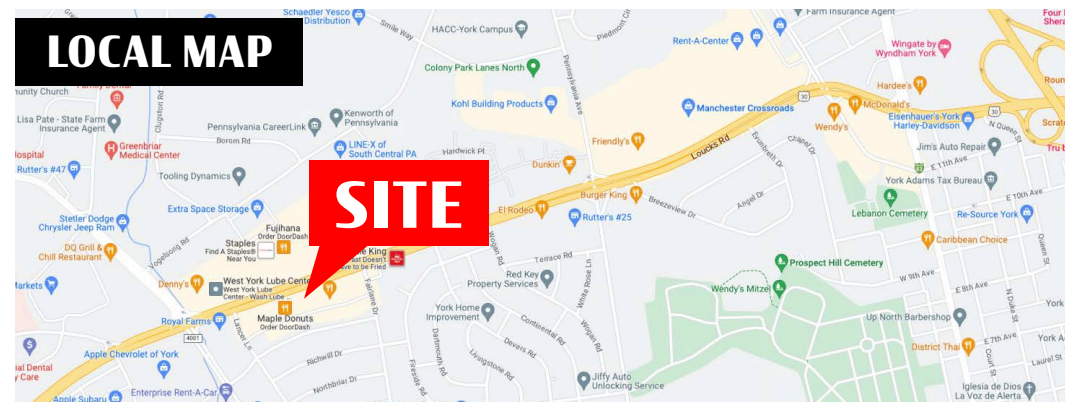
LOCAL MAP

SITE

Schaedler Yesco Distribution
Smile Way
HACC-York Campus
Piedmont Cir
Farm Insurance Agent
Rent-A-Center
Wingate by Wyndham York
Colony Park Lanes North
Pennsylvania Ave
Family Dental
unity Church
Clugston Rd
Lisa Pate - State Farm Insurance Agent
Kenworth of Pennsylvania
Kohl Building Products
Manchester Crossroads
Hardee's
McDonald's
Eisenhauer's York Harley-Davidson
Wendy's
N Queen St
Pennsylvania CareerLink
Borom Rd
LINE-X of South Central PA
Hardwick Pl
Friendly's
Loucks Rd
Emmett Dr
Chapel Dr
Jim's Auto Repair
E 11th Ave
Hospital
Greenbriar Medical Center
Dunkin'
Rutter's #47
Tooling Dynamics
Burger King
Breezeview Dr
York Adams Tax Bureau
Extra Space Storage
El Rodeo
Rutter's #25
Angel Dr
E 10th Ave
Stetler Dodge Chrysler Jeep Ram
Fujihana Order DoorDash
Lebanon Cemetery
Re-Source York
Vogelsong Rd
Staples
Find A Staples® Near You
King
Breakfast Doesn't Have to be Fried
Terrace Rd
Wogan Rd
DQ Grill & Chill Restaurant
Caribbean Choice
Queen St
Denny's
West York Lube Center
West York Lube Center - Wash Lube
Red Key Property Services
White Rose Ln
Prospect Hill Cemetery
W 9th Ave
Markets
Fairlane Dr
Wendy's Mitzel
E 8th Ave
York
Royal Farms
Maple Donuts Order DoorDash
York Home Improvement
Continental Rd
Up North Barbershop
N Duke St
4001
Lancer Ln
Apple Chevrolet of York
Dartmouth Rd
Devers Rd
Wogan Rd
District Thai
Court St
Laurel St
ental
y Care
Richwill Dr
Northbriar Dr
Livingstone Rd
Fireside Rd
Jiffy Auto Unlocking Service
Enterprise Rent-A-Car
Apple Subaru
Iglesia de Dios La Voz de Alerta
30